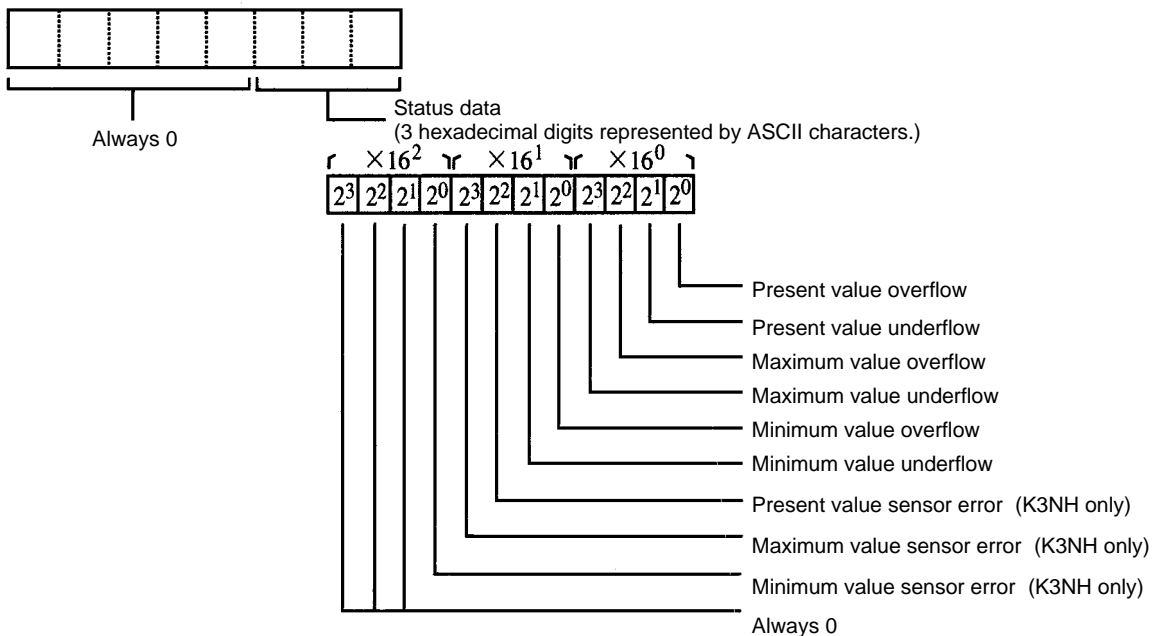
Always 0

Status data
(3 hexadecimal digits represented by ASCII characters.)

$\times 16^2$ $\times 16^1$ $\times 16^0$

$2^3$ $2^2$ $2^1$ $2^0$ $2^3$ $2^2$ $2^1$ $2^0$ $2^3$ $2^2$ $2^1$ $2^0$

Present value overflow

Present value underflow

Maximum value overflow

Maximum value underflow

Minimum value overflow

Minimum value underflow

Present value sensor error (K3NH only)

Maximum value sensor error (K3NH only)

Minimum value sensor error (K3NH only)

Always 0